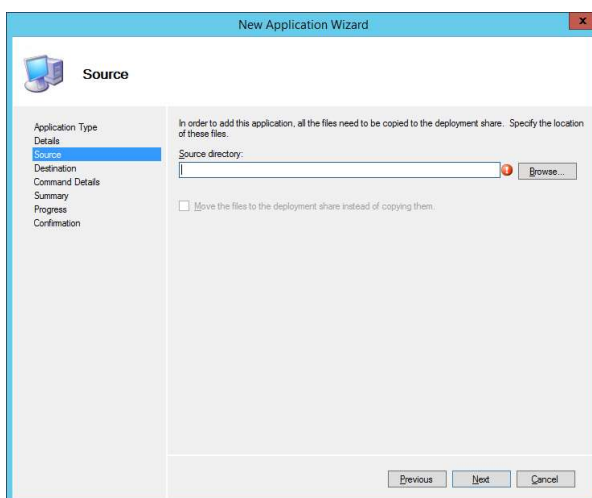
New Application Wizard

Source

Application Type
Details
Source
Destination
Command Details
Summary
Progress
Confirmation

In order to add this application, all the files need to be copied to the deployment share. Specify the location of these files.

Source directory:

Browse...

Move the files to the deployment share instead of copying them.

Previous Next Cancel